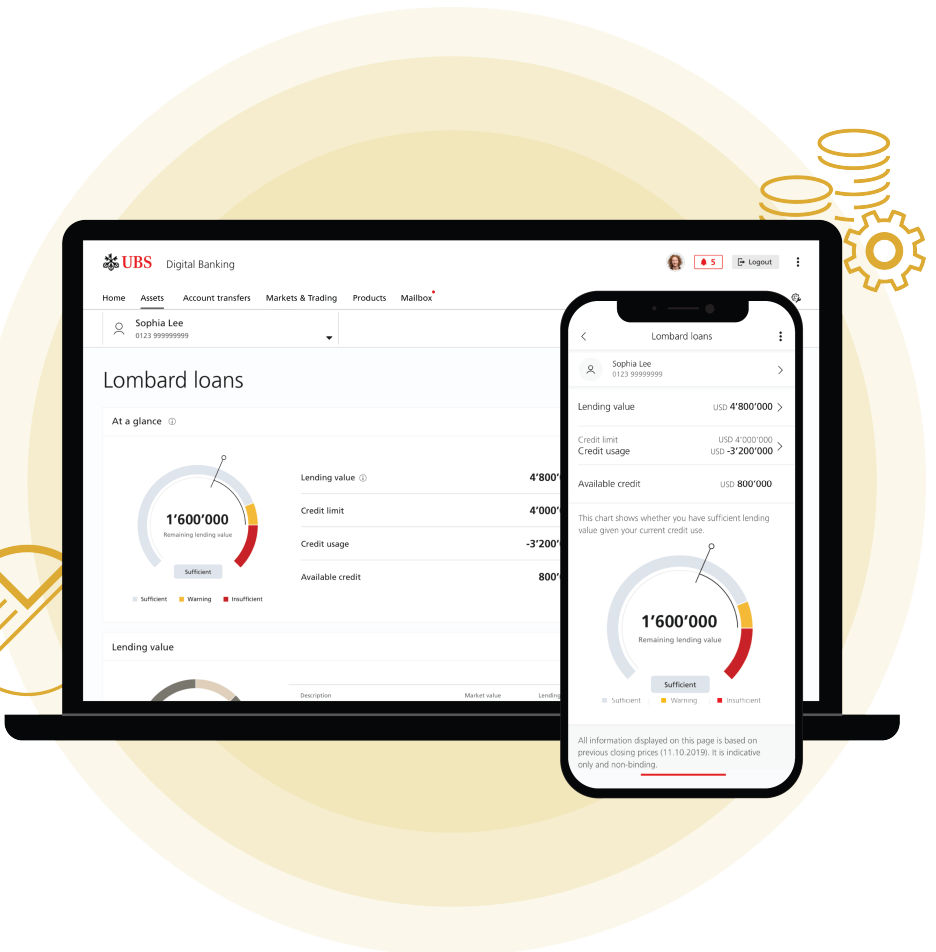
UBS Digital Banking

5 Logout

Home Assets Account transfers Markets & Trading Products Mailbox

Sophia Lee
0123 999999999

Lombard loans

At a glance

1'600'000
Remaining lending value

Sufficient

Sufficient Warning Insufficient

Lending value 4'800'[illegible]

Credit limit 4'000'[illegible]

Credit usage -3'200'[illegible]

Available credit 800'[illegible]

Lending value

Description Market value Lendin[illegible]

Lombard loans

Sophia Lee
0123 99999999

Lending value USD 4'800'000

Credit limit USD 4'000'000
Credit usage USD -3'200'000

Available credit USD 800'000

This chart shows whether you have sufficient lending value given your current credit use.

1'600'000
Remaining lending value

Sufficient

Sufficient Warning Insufficient

All information displayed on this page is based on previous closing prices (11.10.2019). It is indicative only and non-binding.